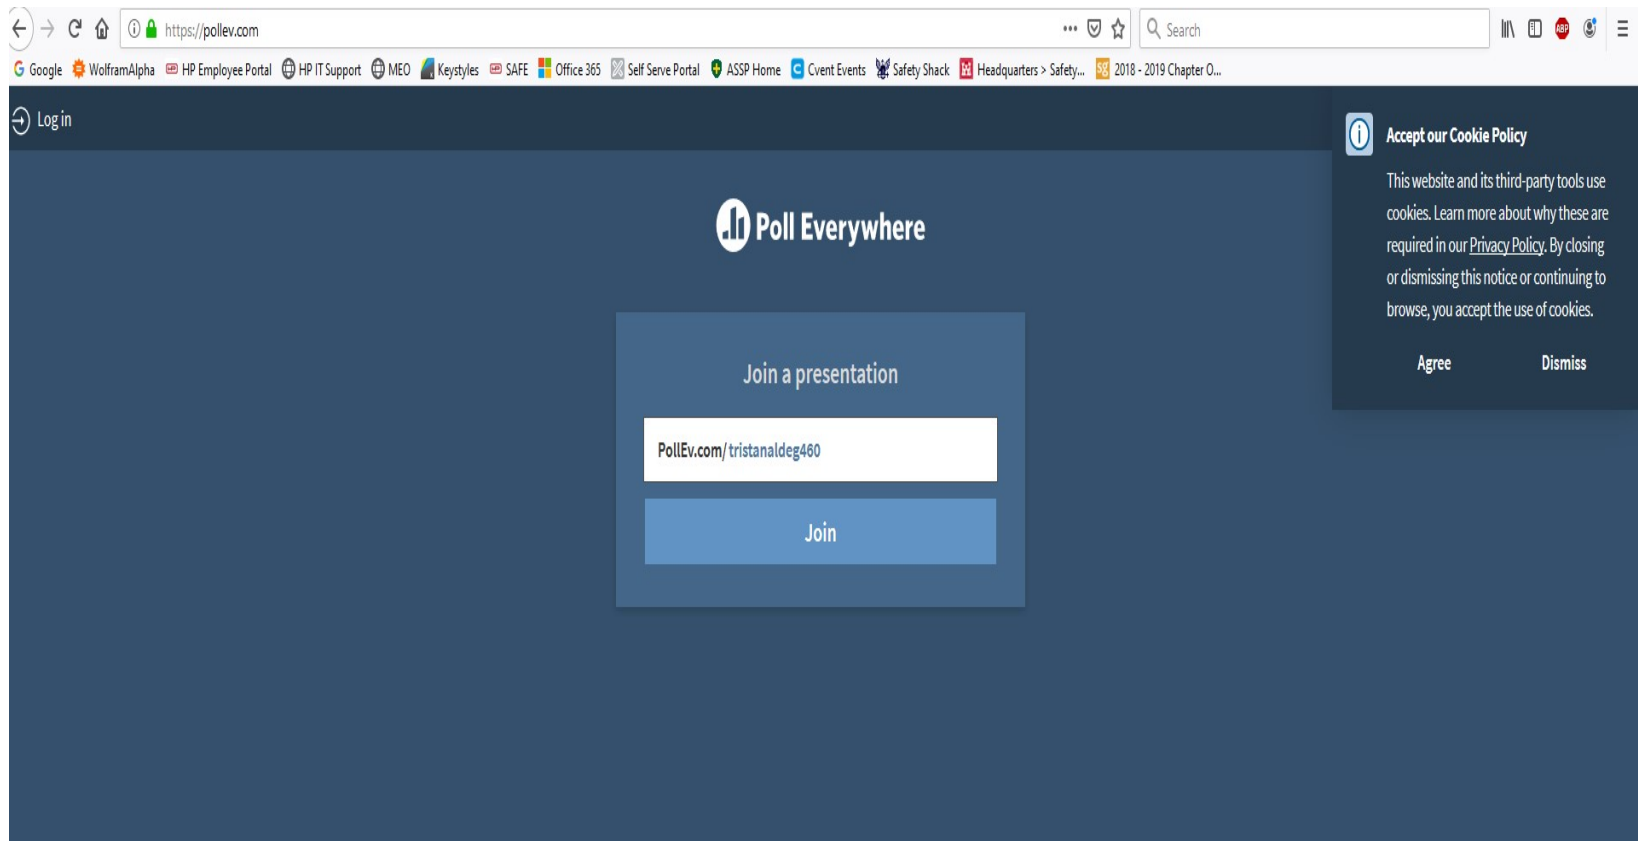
https://pollev.com

Search

Google WolframAlpha HP Employee Portal HP IT Support MEO Keystyles SAFE Office 365 Self Serve Portal ASSP Home Cvent Events Safety Shack Headquarters > Safety... 2018 - 2019 Chapter O...

Log in

Poll Everywhere

Join a presentation

PollEv.com/tristanaldeg460

Join

Accept our Cookie Policy

This website and its third-party tools use cookies. Learn more about why these are required in our Privacy Policy. By closing or dismissing this notice or continuing to browse, you accept the use of cookies.

Agree

Dismiss